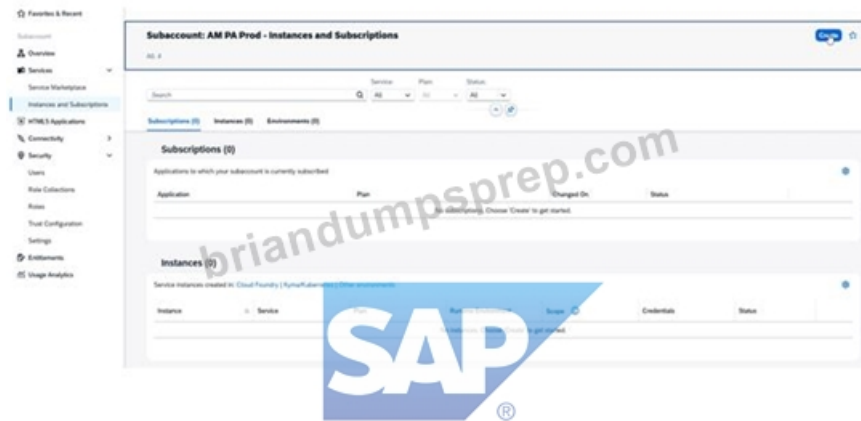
Favorites & Recent

Subaccount

Overview

Services

Service Marketplace

Instances and Subscriptions

HTML5 Applications

Connectivity

Security

Users

Role Collections

Roles

Trust Configuration

Settings

Entitlements

Usage Analytics

Subaccount: AM PA Prod - Instances and Subscriptions

Create

Search

Service: All

Plan: All

Status: All

Subscriptions (0)

Instances (0)

Environments (0)

Subscriptions (0)

Applications to which your subaccount is currently subscribed

| Application | Plan | Changed On | Status |
|---|---|---|---|
| No subscriptions. Choose 'Create' to get started. | | | |

Instances (0)

Service instances created in: Cloud Foundry | Kyma/Kubernetes | Other environments

| Instance | Service | Plan | Runtime Environment | Scope | Credentials | Status |
|---|---|---|---|---|---|---|
| No instances. Choose 'Create' to get started. | | | | | | |

briandumpsprep.com

SAP
®